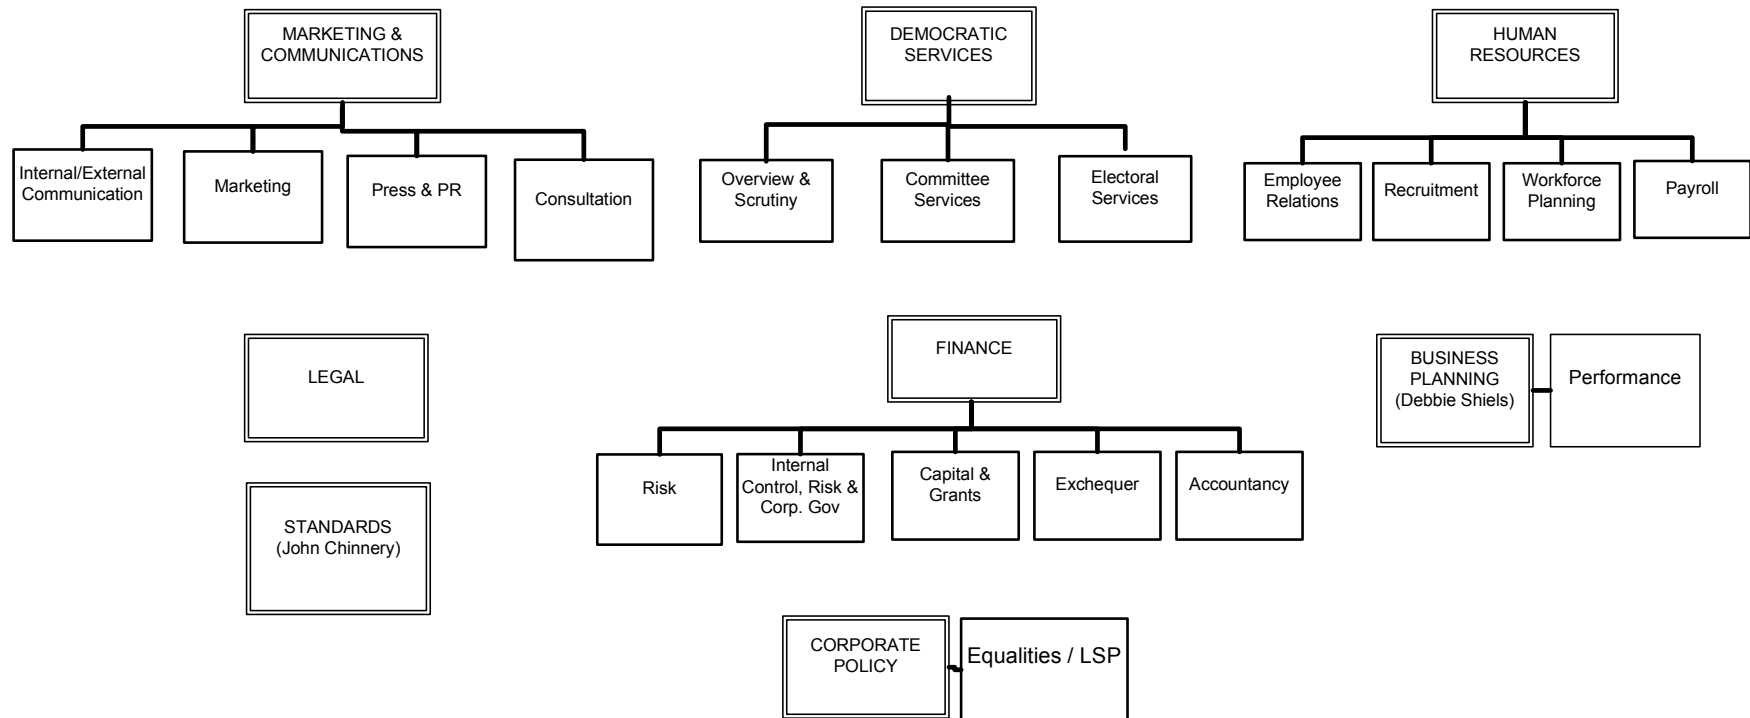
MARKETING & COMMUNICATIONS

Internal/External Communication

Marketing

Press & PR

Consultation

DEMOCRATIC SERVICES

Overview & Scrutiny

Committee Services

Electoral Services

HUMAN RESOURCES

Employee Relations

Recruitment

Workforce Planning

Payroll

LEGAL

FINANCE

Risk

Internal Control, Risk & Corp. Gov

Capital & Grants

Exchequer

Accountancy

BUSINESS PLANNING (Debbie Shiels)

Performance

STANDARDS (John Chinnery)

CORPORATE POLICY

Equalities / LSP